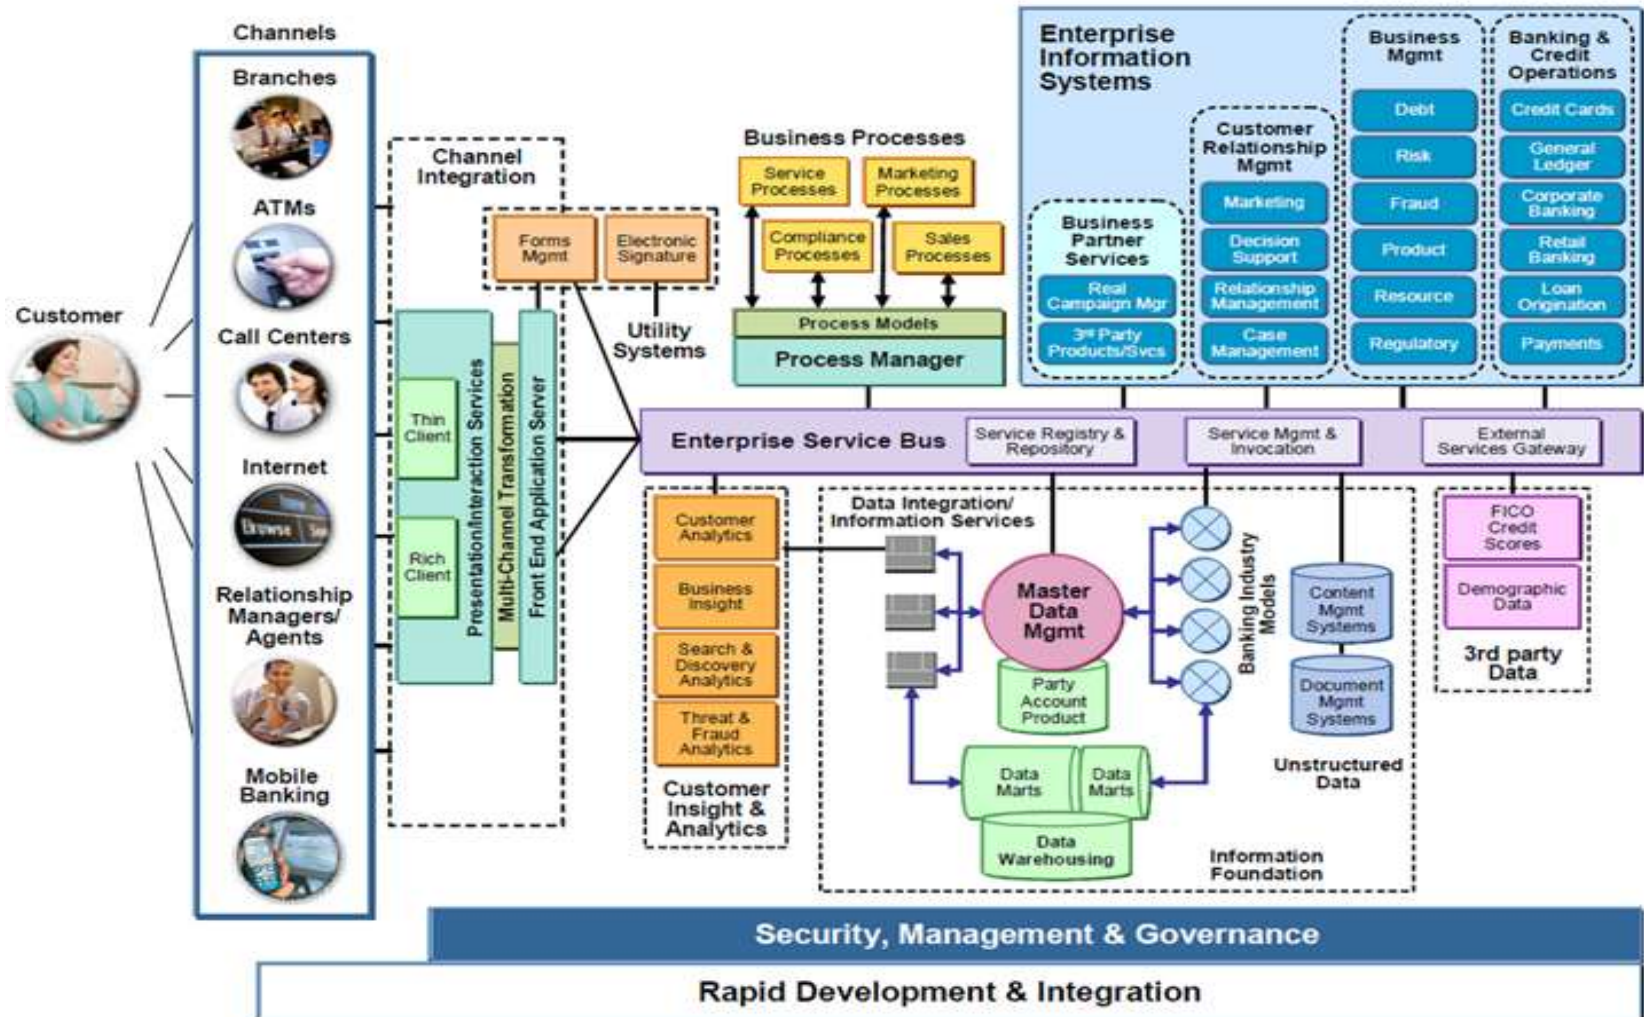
Channels

Branches

ATMs

Call Centers

Internet

Browse

Relationship Managers/ Agents

Mobile Banking

Customer

Channel Integration

Forms Mgmt

Electronic Signature

Thin Client

Rich Client

Presentation/Interaction Services

Multi-Channel Transformation

Front End Application Server

Utility Systems

Business Processes

Service Processes

Marketing Processes

Compliance Processes

Sales Processes

Process Models

Process Manager

Enterprise Information Systems

Business Partner Services

Real Campaign Mgr

3rd Party Products/Svcs

Customer Relationship Mgmt

Marketing

Decision Support

Relationship Management

Case Management

Business Mgmt

Debt

Risk

Fraud

Product

Resource

Regulatory

Banking & Credit Operations

Credit Cards

General Ledger

Corporate Banking

Retail Banking

Loan Origination

Payments

Enterprise Service Bus

Service Registry & Repository

Service Mgmt & Invocation

External Services Gateway

Customer Analytics

Business Insight

Search & Discovery Analytics

Threat & Fraud Analytics

Customer Insight & Analytics

Data Integration/ Information Services

Master Data Mgmt

Party Account Product

Banking Industry Models

Data Marts

Data Marts

Data Warehousing

Content Mgmt Systems

Document Mgmt Systems

Unstructured Data

Information Foundation

FICO Credit Scores

Demographic Data

3rd party Data

Security, Management & Governance

Rapid Development & Integration